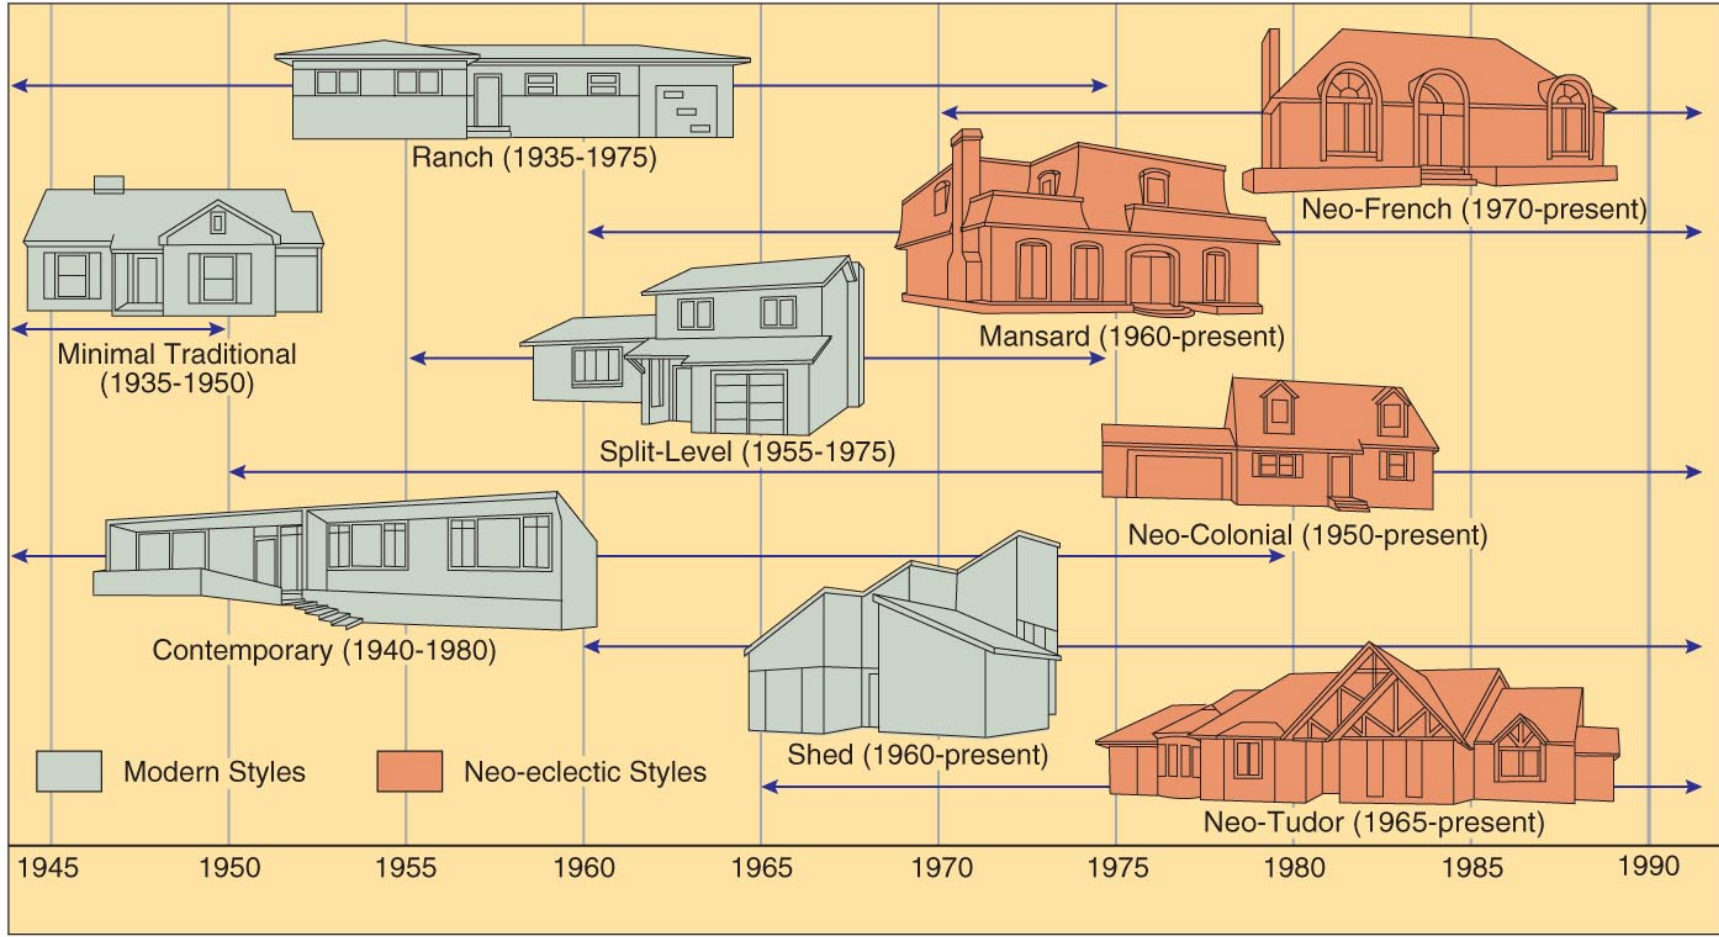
Ranch (1935-1975)

Neo-French (1970-present)

Minimal Traditional (1935-1950)

Mansard (1960-present)

Split-Level (1955-1975)

Neo-Colonial (1950-present)

Contemporary (1940-1980)

Shed (1960-present)

Modern Styles

Neo-eclectic Styles

Neo-Tudor (1965-present)

1945 1950 1955 1960 1965 1970 1975 1980 1985 1990